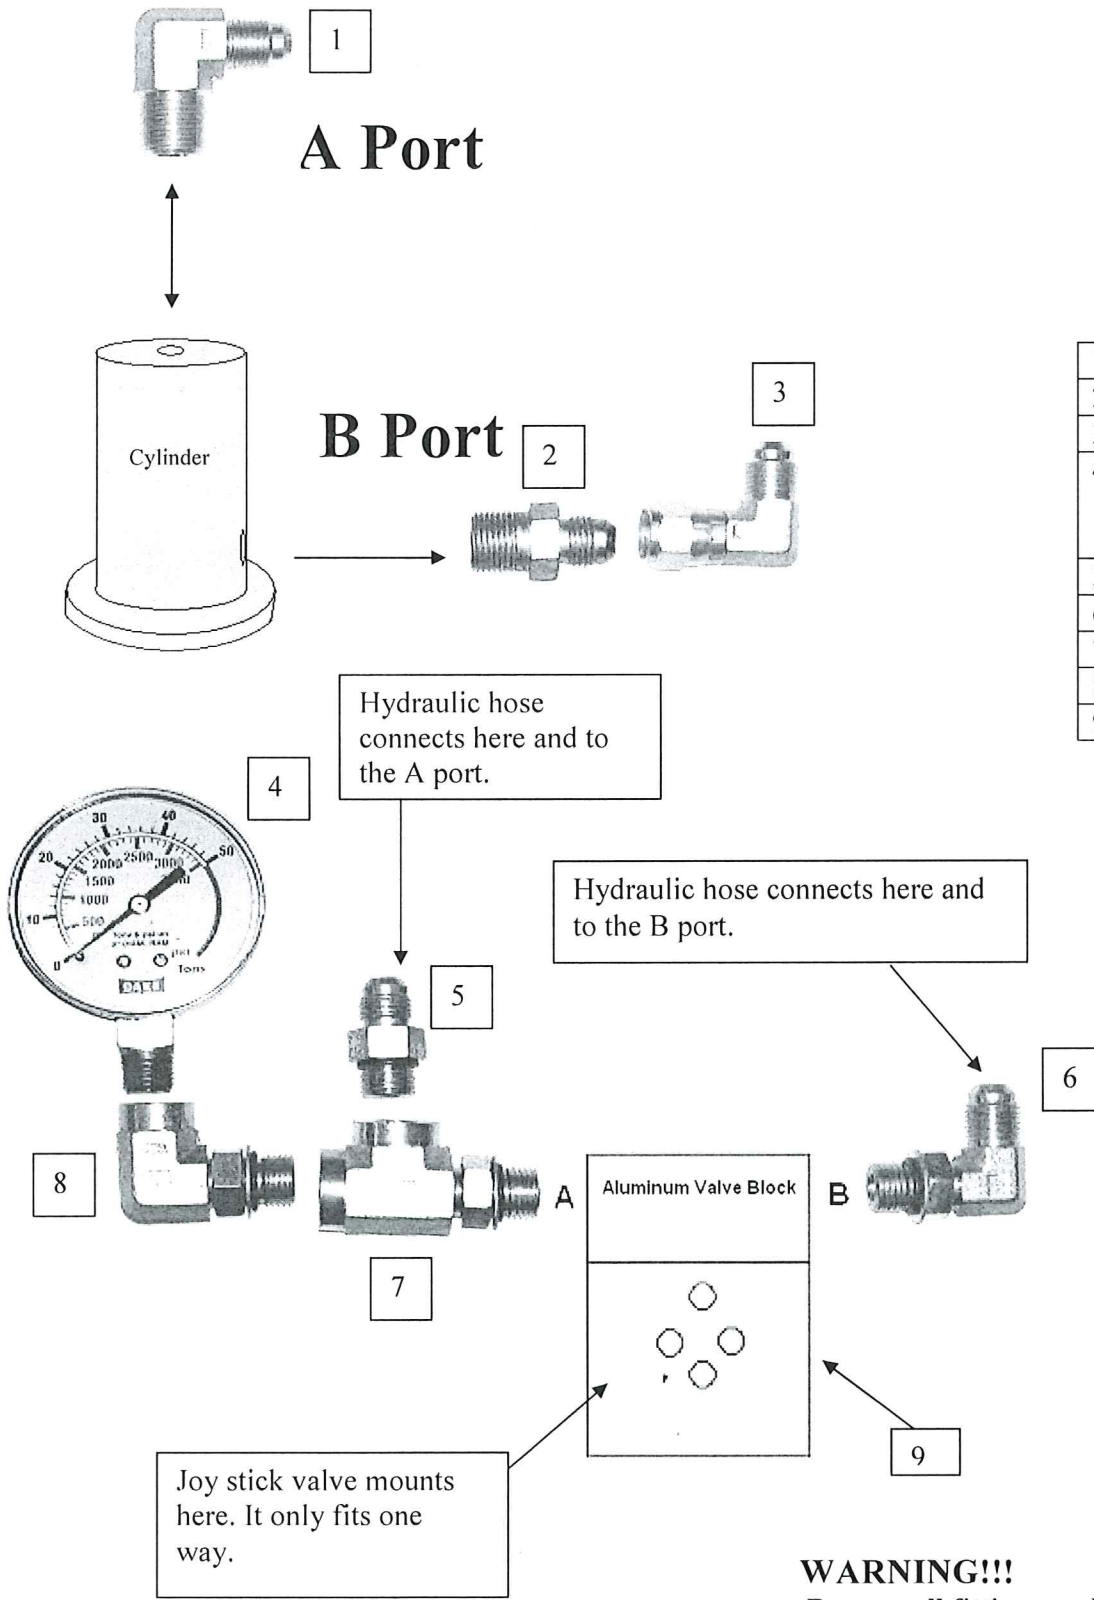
1

A Port

Cylinder

B Port

2

3

Hydraulic hose connects here and to the A port.

4

Hydraulic hose connects here and to the B port.

5

6

8

A

Aluminum Valve Block

B

7

9

Joy stick valve mounts here. It only fits one way.

WARNING!!!